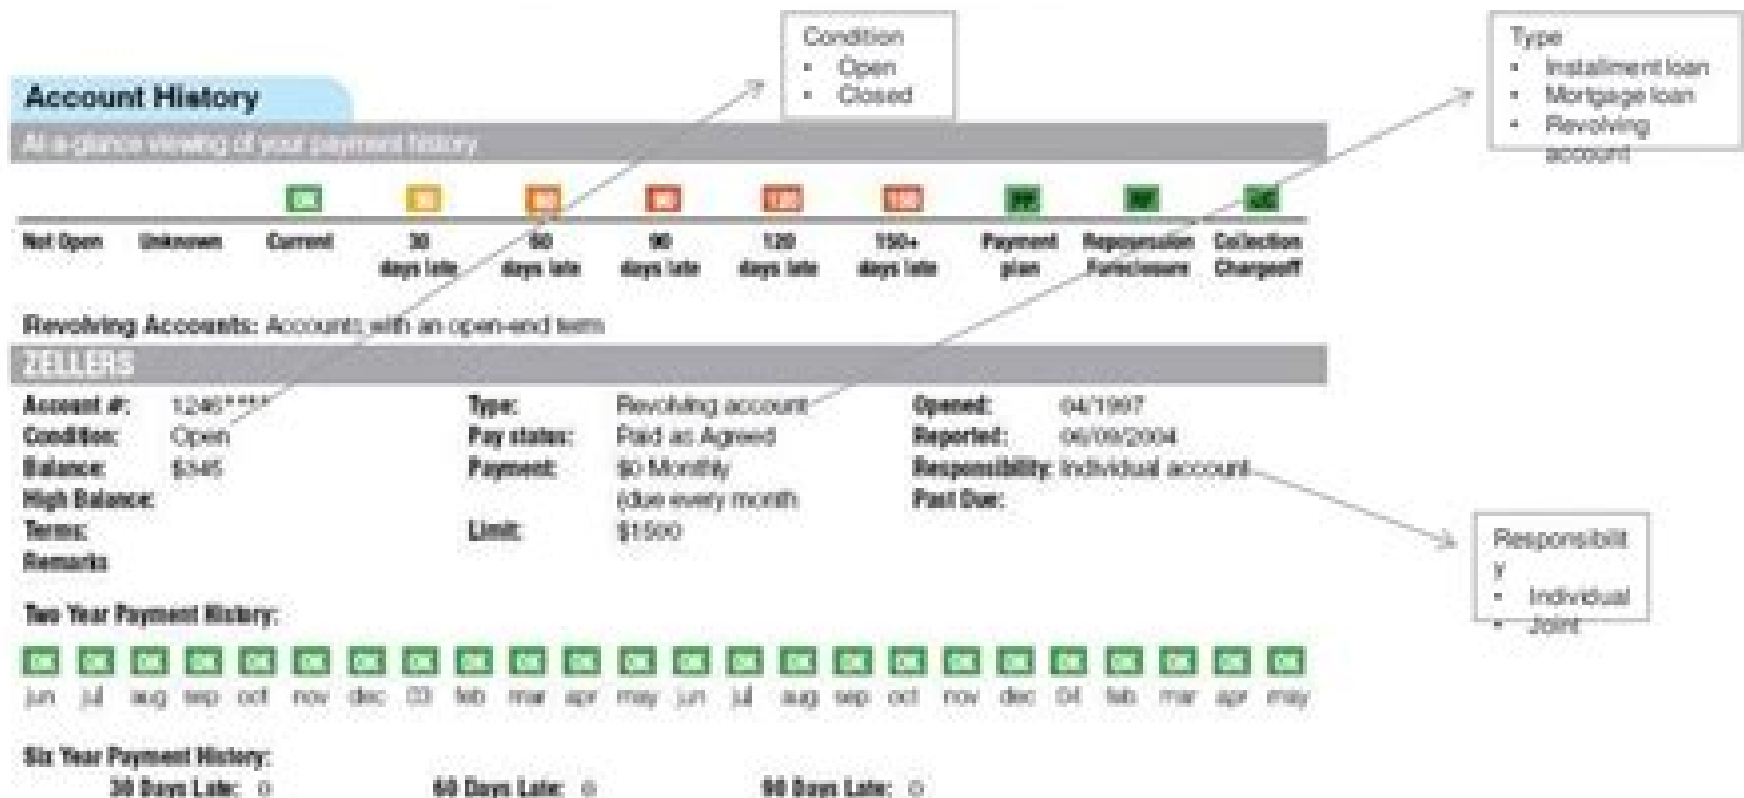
Condition
• Open
• Closed

Type
• Installment loan
• Mortgage loan
• Revolving account

Account History

At-a-glance viewing of your payment history

OK 30 60 90 120 150 PP RF CC

Not Open Unknown Current 30 days late 60 days late 90 days late 120 days late 150+ days late Payment plan Repossesion Foreclosure Collection Chargeoff

Revolving Accounts: Accounts with an open-end term

ZELLERS

| Account #: | 1246**** | Type: | Revolving account | Opened: | 04/1997 |
|---|---|---|---|---|---|
| Condition: | Open | Pay status: | Paid as Agreed | Reported: | 06/09/2004 |
| Balance: | $345 | Payment: | $0 Monthly (due every month | Responsibility: | Individual account |
| High Balance: | | | | Past Due: | |
| Terms: | | Limit: | $1500 | | |
| Remarks: | | | | | |

Responsibility
• Individual
• Joint

Two Year Payment History:

OK OK OK OK OK OK OK OK OK OK OK OK OK OK OK OK OK OK OK OK OK OK OK OK
jun jul aug sep oct nov dec 03 feb mar apr may jun jul aug sep oct nov dec 04 feb mar apr may

Six Year Payment History:
30 Days Late: 0 60 Days Late: 0 90 Days Late: 0